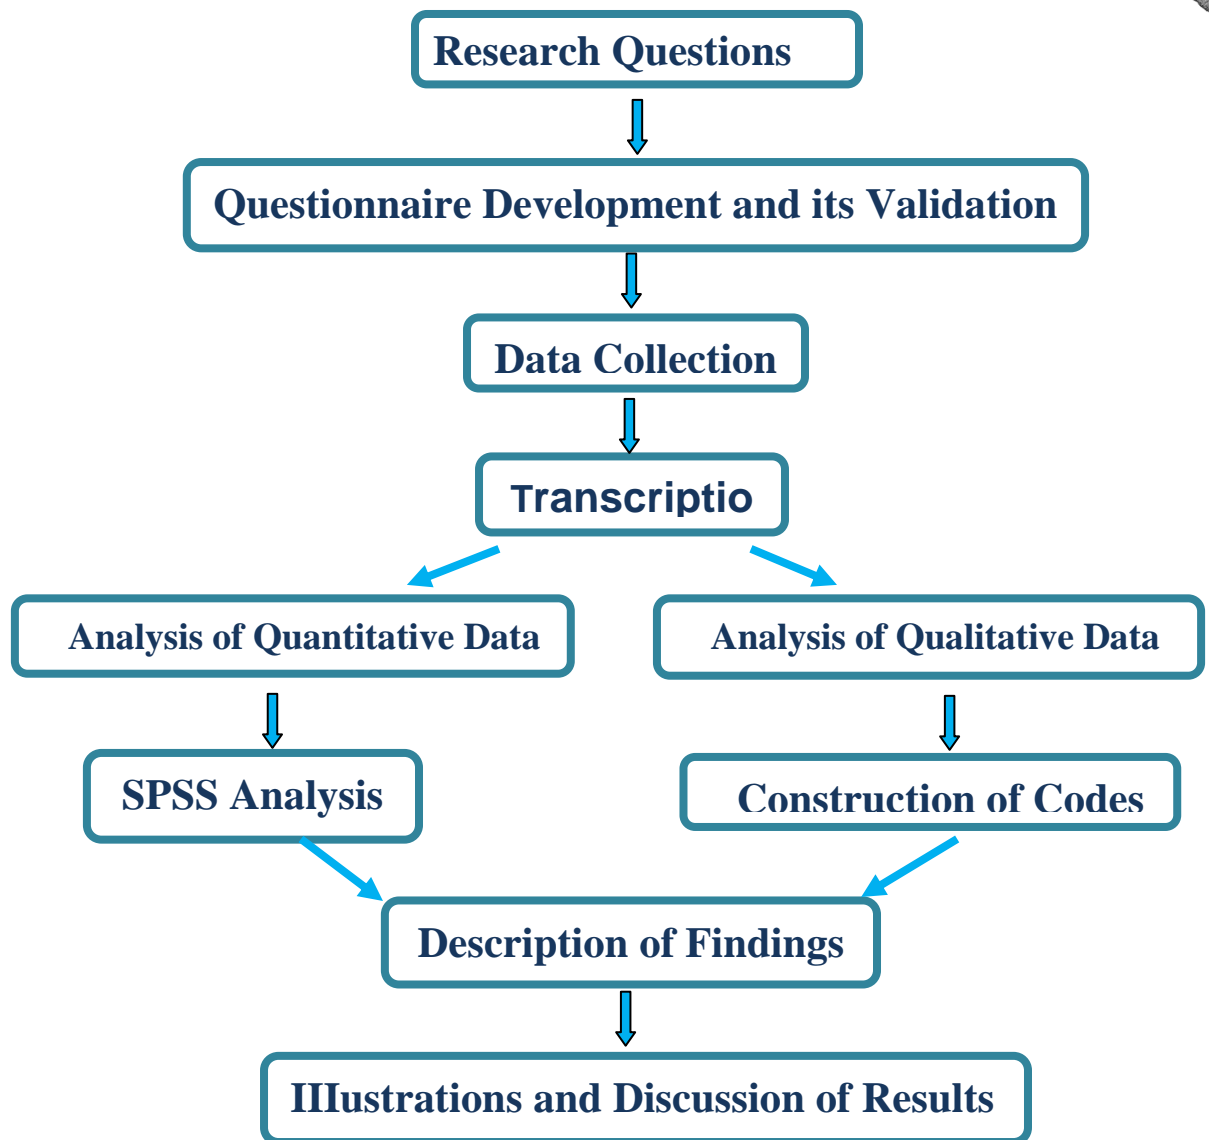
Research Questions

Questionnaire Development and its Validation

Data Collection

Transcriptio

Analysis of Quantitative Data

Analysis of Qualitative Data

SPSS Analysis

Construction of Codes

Description of Findings

IIIustrations and Discussion of Results